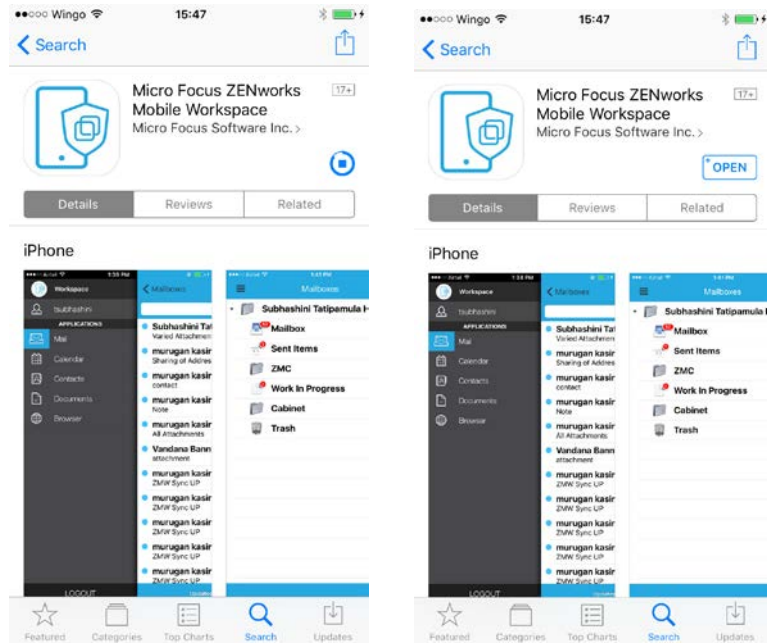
●●○○○ Wingo 15:47

Search

Micro Focus ZENworks Mobile Workspace

17+

Micro Focus Software Inc. >

| Details | Reviews | Related |
|---|---|---|

iPhone

Workspace
subhashini
APPLICATIONS
Mail
Calendar
Contacts
Documents
Browser
LOGOUT

Mailboxes
Subhashini Tat
Varied Attachmen
murugan kasir
Sharing of Addres
murugan kasir
contact
murugan kasir
Note
murugan kasir
All Attachments
Vandana Bann
attachment
murugan kasir
ZMW Sync UP
murugan kasir
ZMW Sync UP
murugan kasir
ZMW Sync UP
murugan kasir
ZMW Sync UP
murugan kasir
ZMW Sync UP

Mailboxes
Subhashini Tatipamula I
Mailbox
Sent Items
ZMC
Work In Progress
Cabinet
Trash

Featured Categories Top Charts Search Updates

●●○○○ Wingo 15:47

Search

Micro Focus ZENworks Mobile Workspace

17+

Micro Focus Software Inc. >

OPEN

| Details | Reviews | Related |
|---|---|---|

iPhone

Workspace
subhashini
APPLICATIONS
Mail
Calendar
Contacts
Documents
Browser
LOGOUT

Mailboxes
Subhashini Tat
Varied Attachmen
murugan kasir
Sharing of Addres
murugan kasir
contact
murugan kasir
Note
murugan kasir
All Attachments
Vandana Bann
attachment
murugan kasir
ZMW Sync UP
murugan kasir
ZMW Sync UP
murugan kasir
ZMW Sync UP
murugan kasir
ZMW Sync UP
murugan kasir
ZMW Sync UP

Mailboxes
Subhashini Tatipamula I
Mailbox
Sent Items
ZMC
Work In Progress
Cabinet
Trash

Featured Categories Top Charts Search Updates